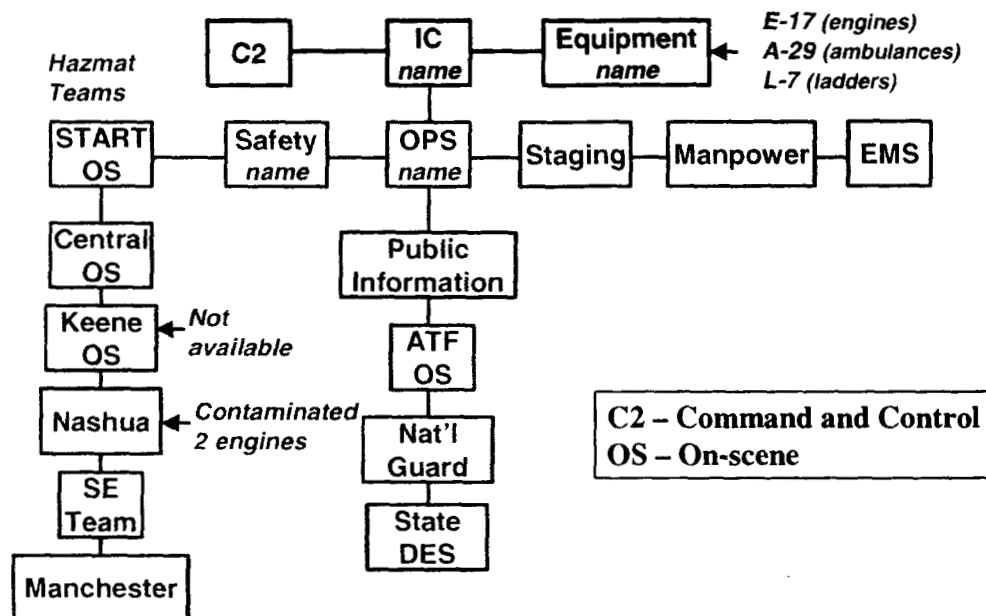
C2

IC
name

Equipment
name

E-17 (engines)
A-29 (ambulances)
L-7 (ladders)

Hazmat Teams

START
OS

Safety
name

OPS
name

Staging

Manpower

EMS

Central
OS

Keene
OS

Not available

Nashua

Contaminated 2 engines

SE
Team

Manchester

Public
Information

ATF
OS

Nat'l
Guard

State
DES

C2 – Command and Control
OS – On-scene